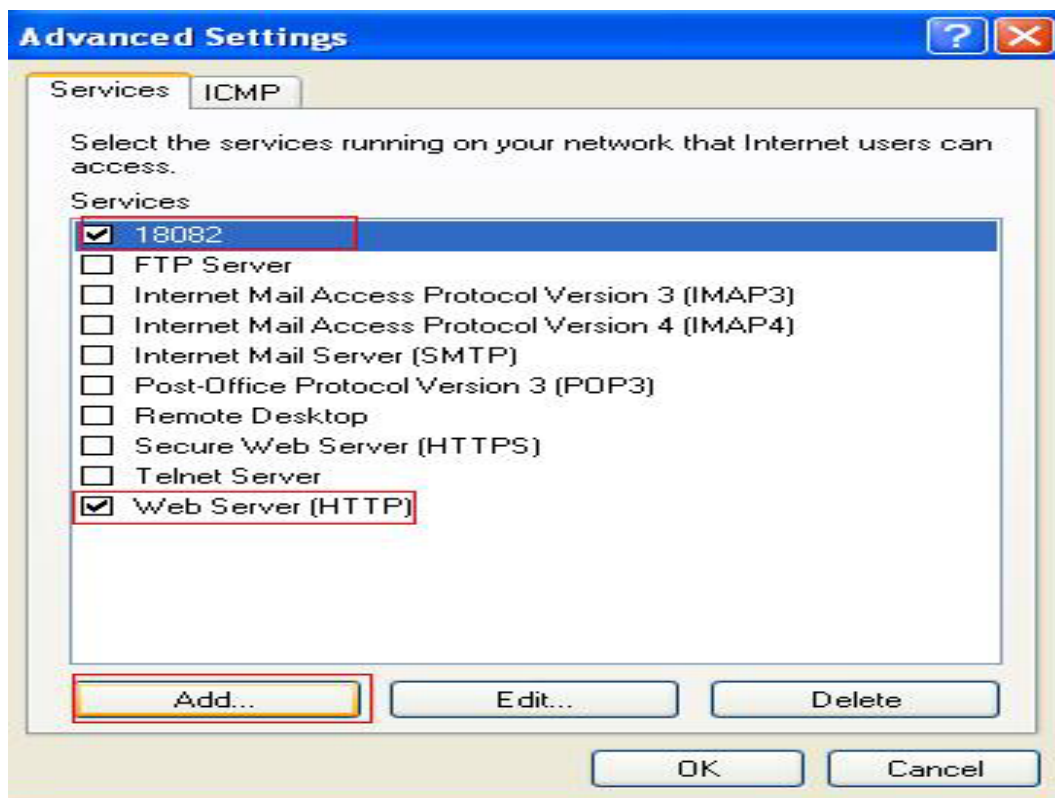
Advanced Settings

Services ICMP

Select the services running on your network that Internet users can access.

Services

18082
FTP Server
Internet Mail Access Protocol Version 3 (IMAP3)
Internet Mail Access Protocol Version 4 (IMAP4)
Internet Mail Server (SMTP)
Post-Office Protocol Version 3 (POP3)
Remote Desktop
Secure Web Server (HTTPS)
Telnet Server
Web Server (HTTP)

Add... Edit... Delete

OK Cancel